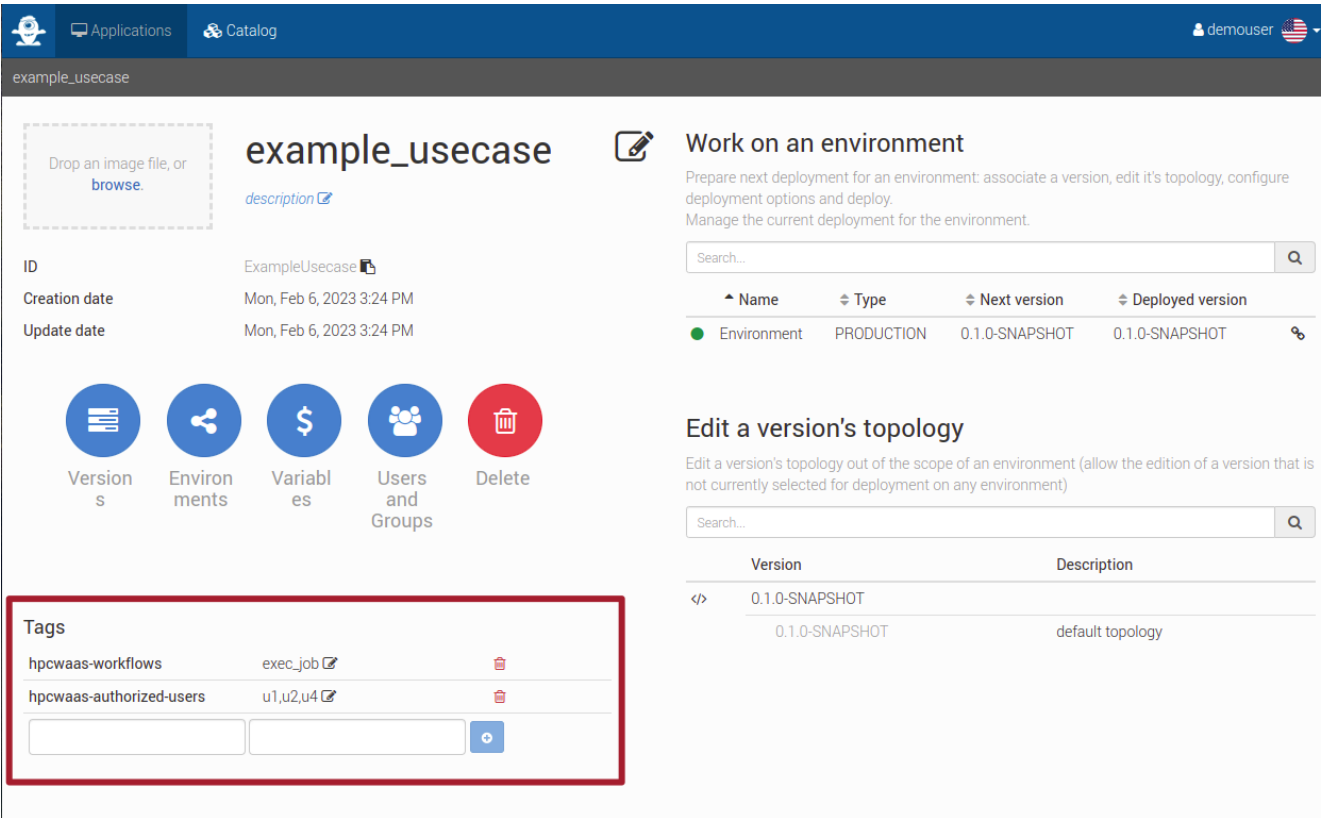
Applications Catalog demouser

example_usecase

Drop an image file, or browse.

example_usecase

description

| | |
|---|---|
| ID | ExampleUsecase |
| Creation date | Mon, Feb 6, 2023 3:24 PM |
| Update date | Mon, Feb 6, 2023 3:24 PM |

Versions Environments Variables Users and Groups Delete

Tags

| | |
|---|---|
| hpcwaas-workflows | exec_job |
| hpcwaas-authorized-users | u1,u2,u4 |

Work on an environment

Prepare next deployment for an environment: associate a version, edit it's topology, configure deployment options and deploy.
Manage the current deployment for the environment.

Search...

| Name | Type | Next version | Deployed version |
|---|---|---|---|
| Environment | PRODUCTION | 0.1.0-SNAPSHOT | 0.1.0-SNAPSHOT |

Edit a version's topology

Edit a version's topology out of the scope of an environment (allow the edition of a version that is not currently selected for deployment on any environment)

Search...

| Version | Description |
|---|---|
| 0.1.0-SNAPSHOT | |
| 0.1.0-SNAPSHOT | default topology |